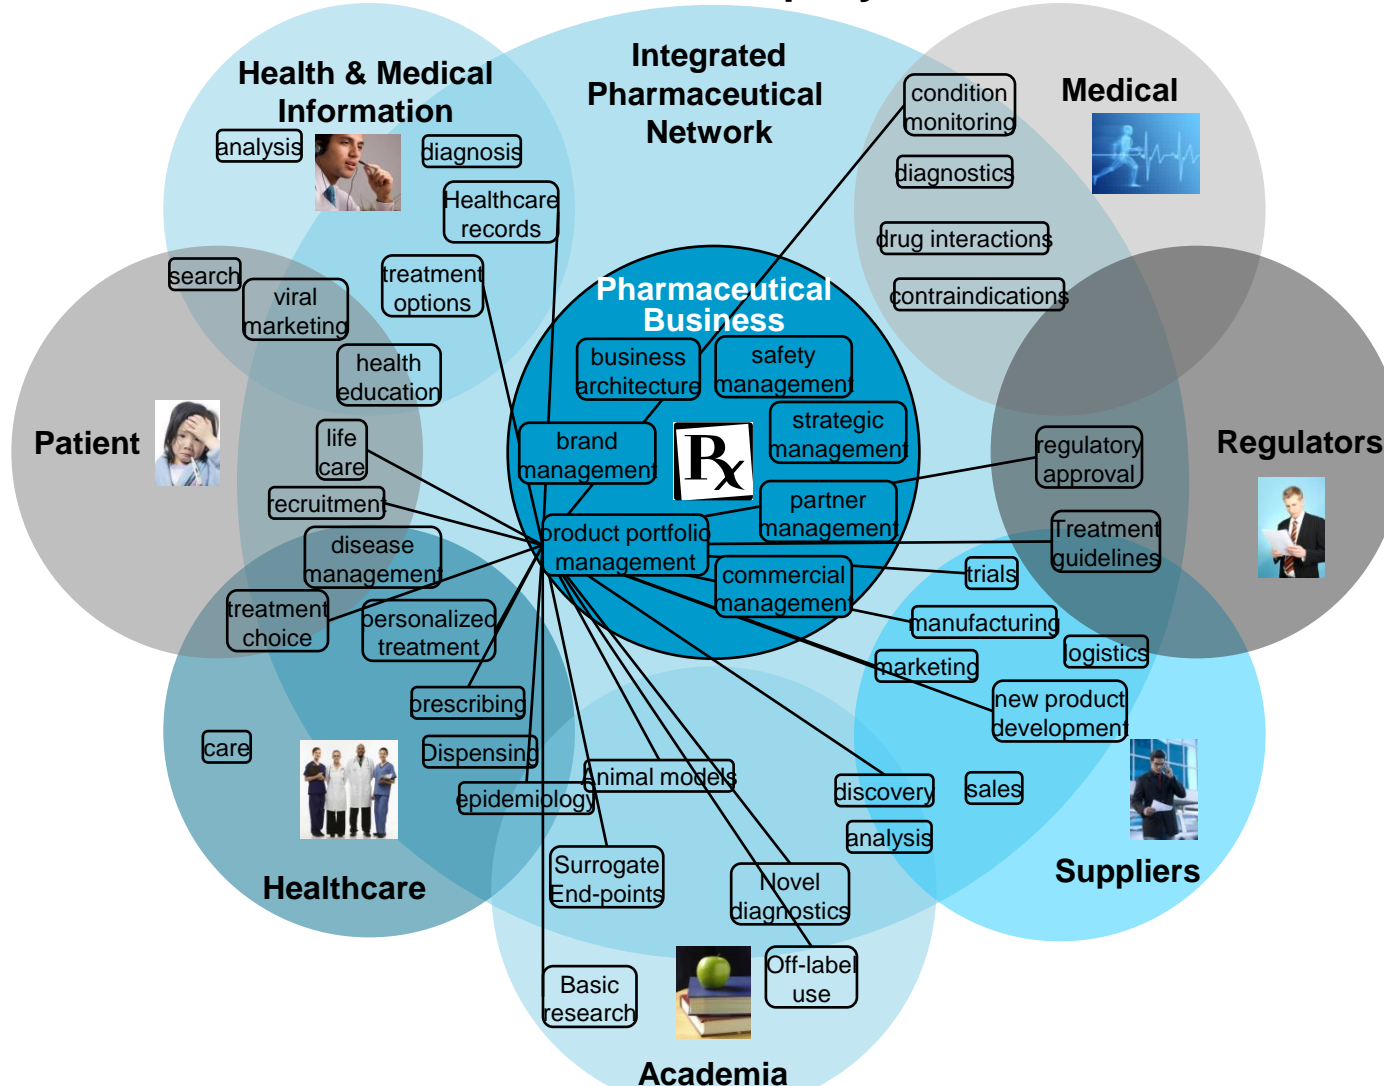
Health & Medical Information

Integrated Pharmaceutical Network

Medical

analysis

diagnosis

Healthcare records

condition monitoring

diagnostics

drug interactions

contraindications

search

viral marketing

treatment options

health education

Pharmaceutical Business

business architecture

safety management

strategic management

brand management

$R_x$

partner management

Patient

life care

recruitment

product portfolio management

commercial management

Regulators

regulatory approval

Treatment guidelines

trials

disease management

treatment choice

personalized treatment

manufacturing

logistics

marketing

new product development

prescribing

care

Dispensing

epidemiology

Animal models

discovery

sales

analysis

Healthcare

Surrogate End-points

Novel diagnostics

Off-label use

Suppliers

Basic research

Academia